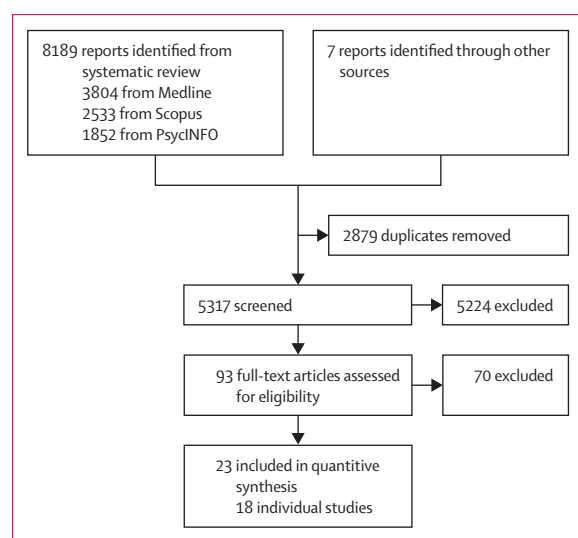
8189 reports identified from systematic review
3804 from Medline
2533 from Scopus
1852 from PsycINFO

7 reports identified through other sources

2879 duplicates removed

5317 screened

5224 excluded

93 full-text articles assessed for eligibility

70 excluded

23 included in quantitive synthesis
18 individual studies